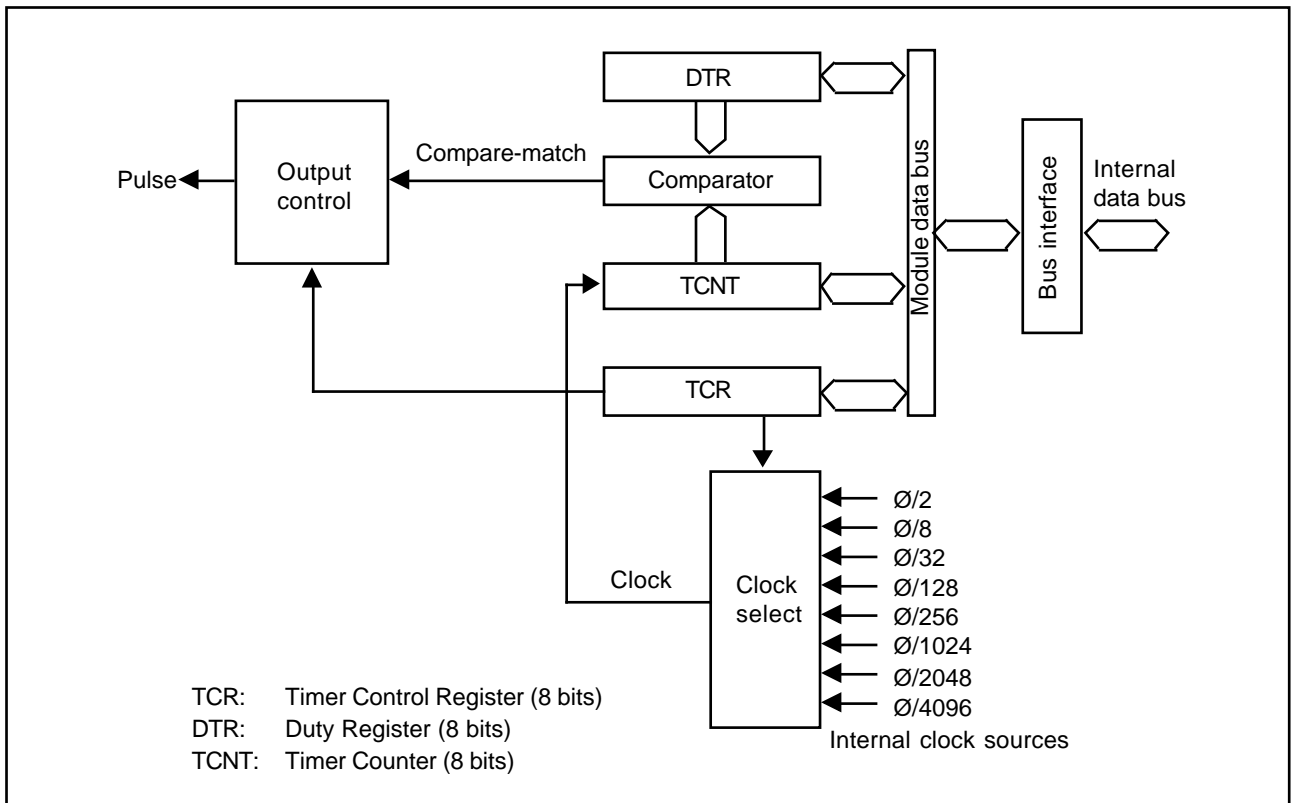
DTR

Output control

Compare-match

Pulse

Comparator

Module data bus

Bus interface

Internal data bus

TCNT

TCR

Clock

Clock select

Ø/2
Ø/8
Ø/32
Ø/128
Ø/256
Ø/1024
Ø/2048
Ø/4096

Internal clock sources

TCR: Timer Control Register (8 bits)
DTR: Duty Register (8 bits)
TCNT: Timer Counter (8 bits)